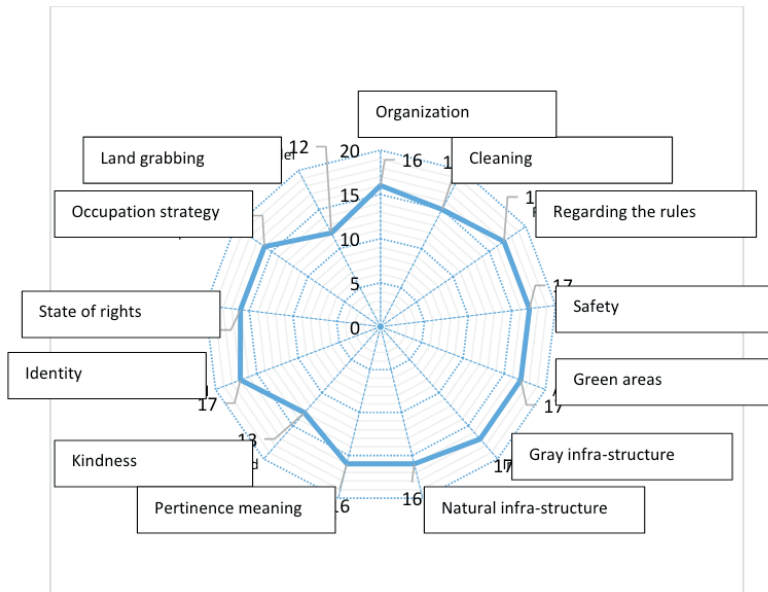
Organization
16
Cleaning
1
Regarding the rules
1
17
Safety
Green areas
17
Gray infra-structure
17
Natural infra-structure
16
16
Pertinence meaning
Kindness
13
17
Identity
State of rights
Occupation strategy
Land grabbing
12
20
15
10
5
0